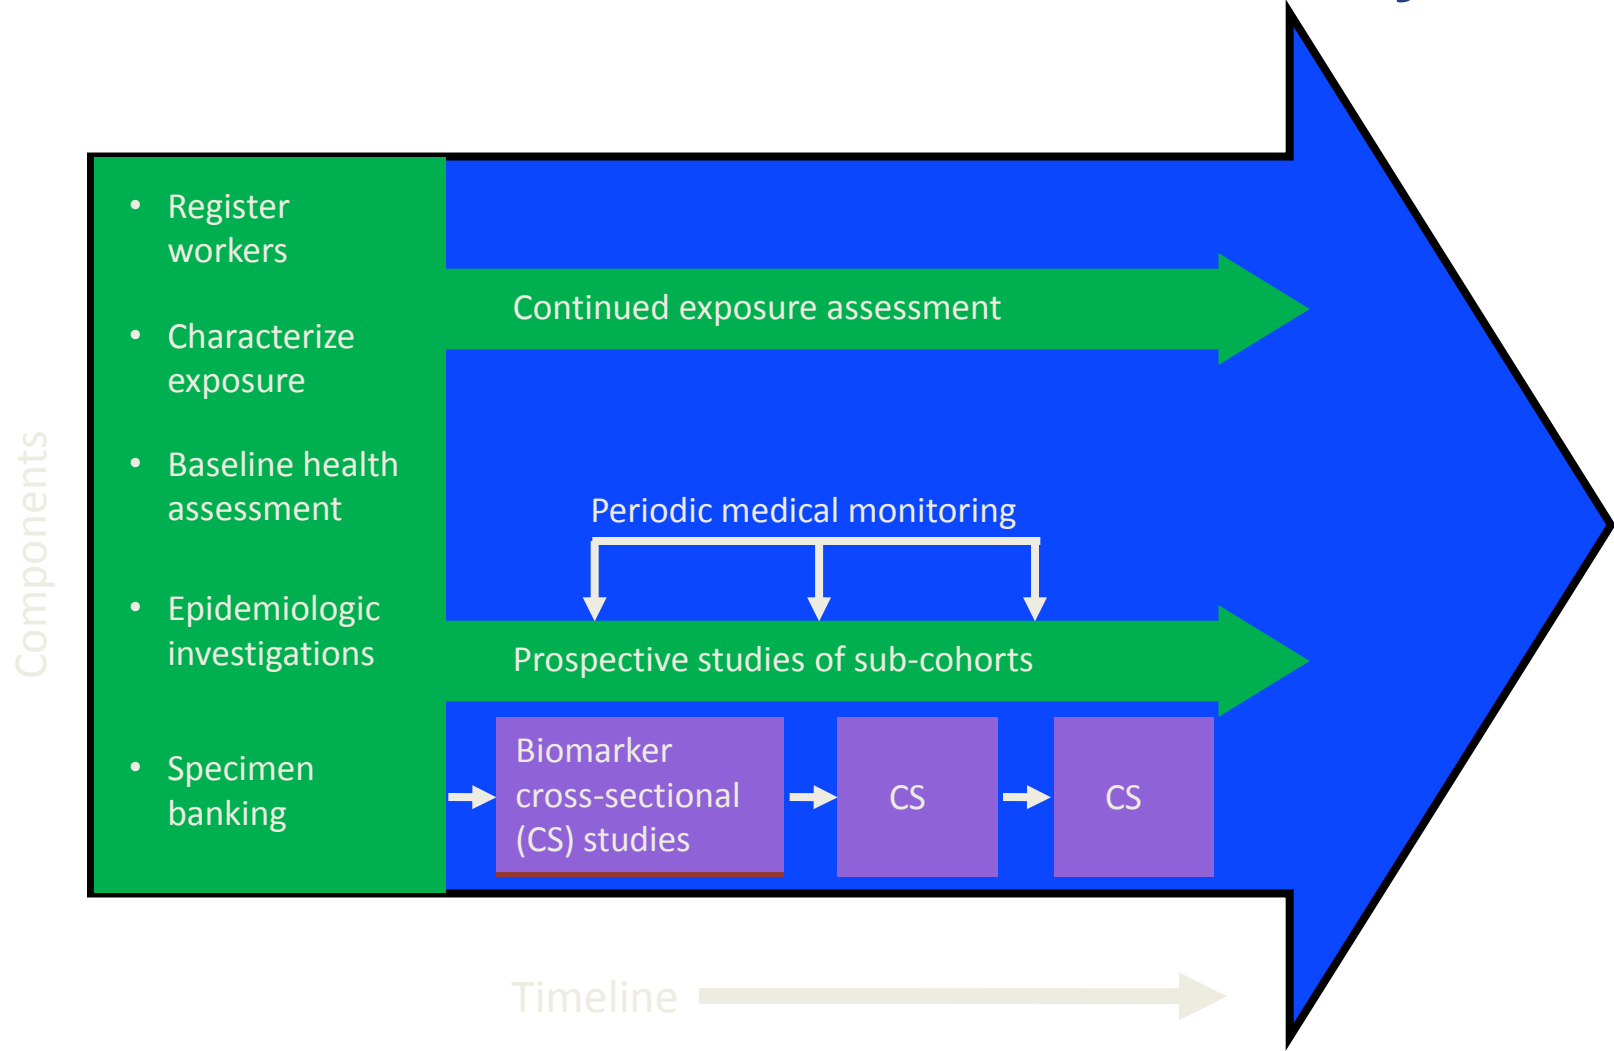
Components

- Register workers
- Characterize exposure
- Baseline health assessment
- Epidemiologic investigations
- Specimen banking

Continued exposure assessment

Periodic medical monitoring

Prospective studies of sub-cohorts

Biomarker cross-sectional (CS) studies

CS

CS

Timeline